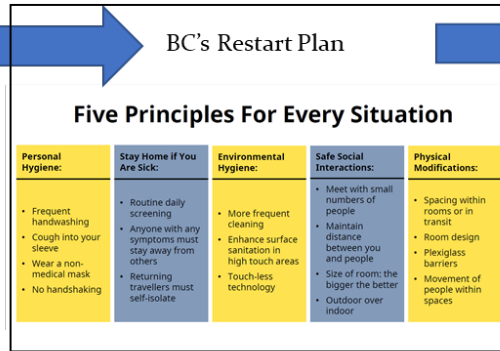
BC's Restart Plan

Five Principles For Every Situation

| Personal Hygiene: | Stay Home if You Are Sick: | Environmental Hygiene: | Safe Social Interactions: | Physical Modifications: |
|---|---|---|---|---|
| • Frequent handwashing<br>• Cough into your sleeve<br>• Wear a non-medical mask<br>• No handshaking | • Routine daily screening<br>• Anyone with any symptoms must stay away from others<br>• Returning travellers must self-isolate | • More frequent cleaning<br>• Enhance surface sanitation in high touch areas<br>• Touch-less technology | • Meet with small numbers of people<br>• Maintain distance between you and people<br>• Size of room: the bigger the better<br>• Outdoor over indoor | • Spacing within rooms or in transit<br>• Room design<br>• Plexiglass barriers<br>• Movement of people within spaces |